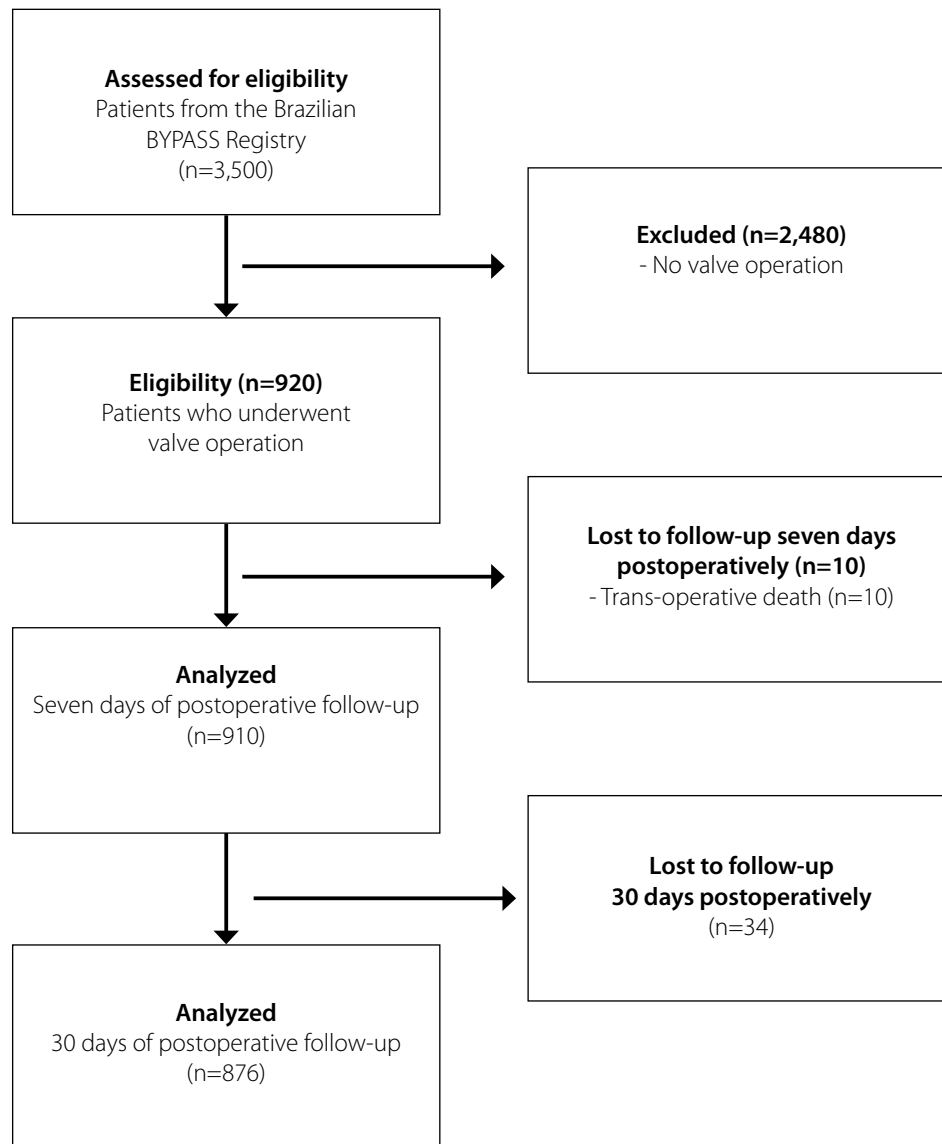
**Assessed for eligibility**
Patients from the Brazilian BYPASS Registry
(n=3,500)

**Excluded (n=2,480)**
- No valve operation

**Eligibility (n=920)**
Patients who underwent valve operation

**Lost to follow-up seven days postoperatively (n=10)**
- Trans-operative death (n=10)

**Analyzed**
Seven days of postoperative follow-up
(n=910)

**Lost to follow-up 30 days postoperatively**
(n=34)

**Analyzed**
30 days of postoperative follow-up
(n=876)